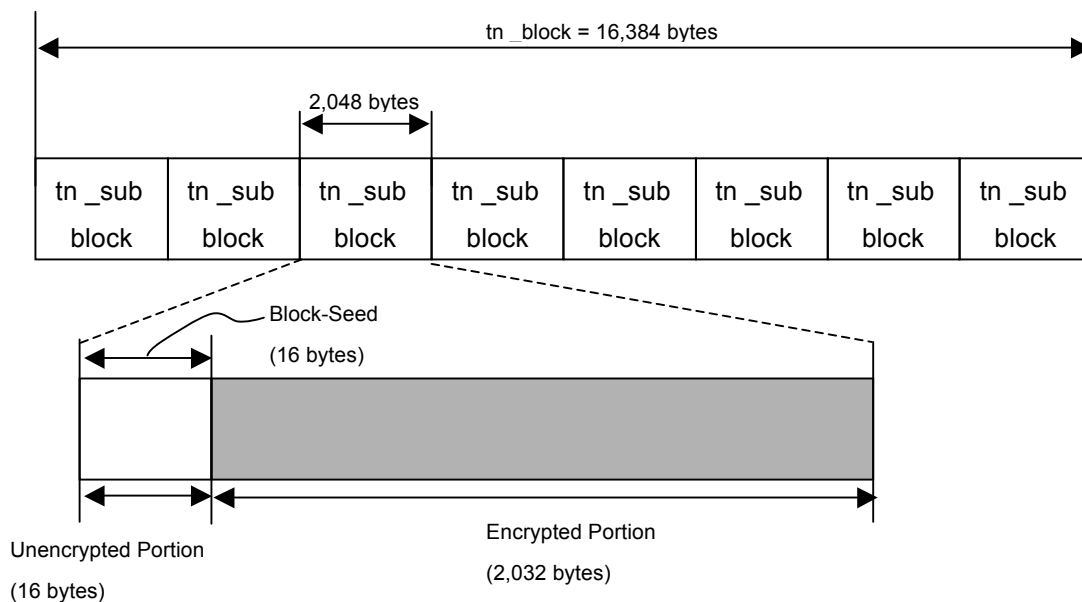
tn _block = 16,384 bytes

2,048 bytes

| tn _sub block | tn _sub block | tn _sub block | tn _sub block | tn _sub block | tn _sub block | tn _sub block | tn _sub block |
|---|---|---|---|---|---|---|---|

Block-Seed

(16 bytes)

Unencrypted Portion

(16 bytes)

Encrypted Portion

(2,032 bytes)